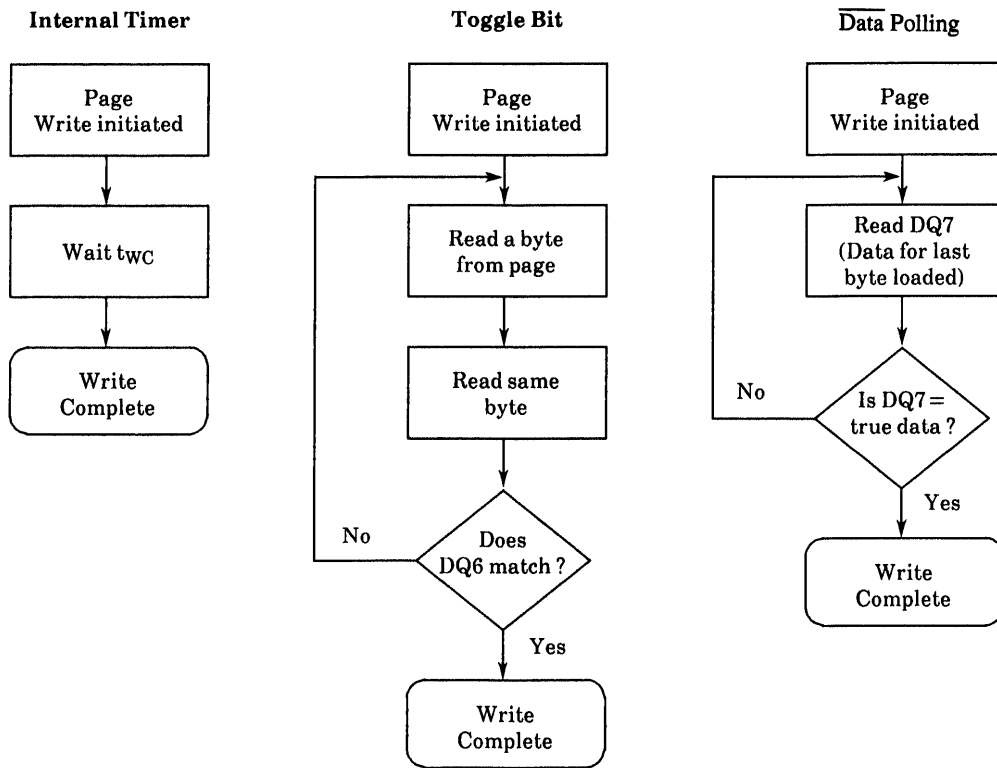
Internal Timer

Page Write initiated

Wait $t_{WC}$

Write Complete

Toggle Bit

Page Write initiated

Read a byte from page

Read same byte

Does DQ6 match ?

No

Yes

Write Complete

$\overline{\text{Data}}$ Polling

Page Write initiated

Read DQ7 (Data for last byte loaded)

Is DQ7 = true data ?

No

Yes

Write Complete